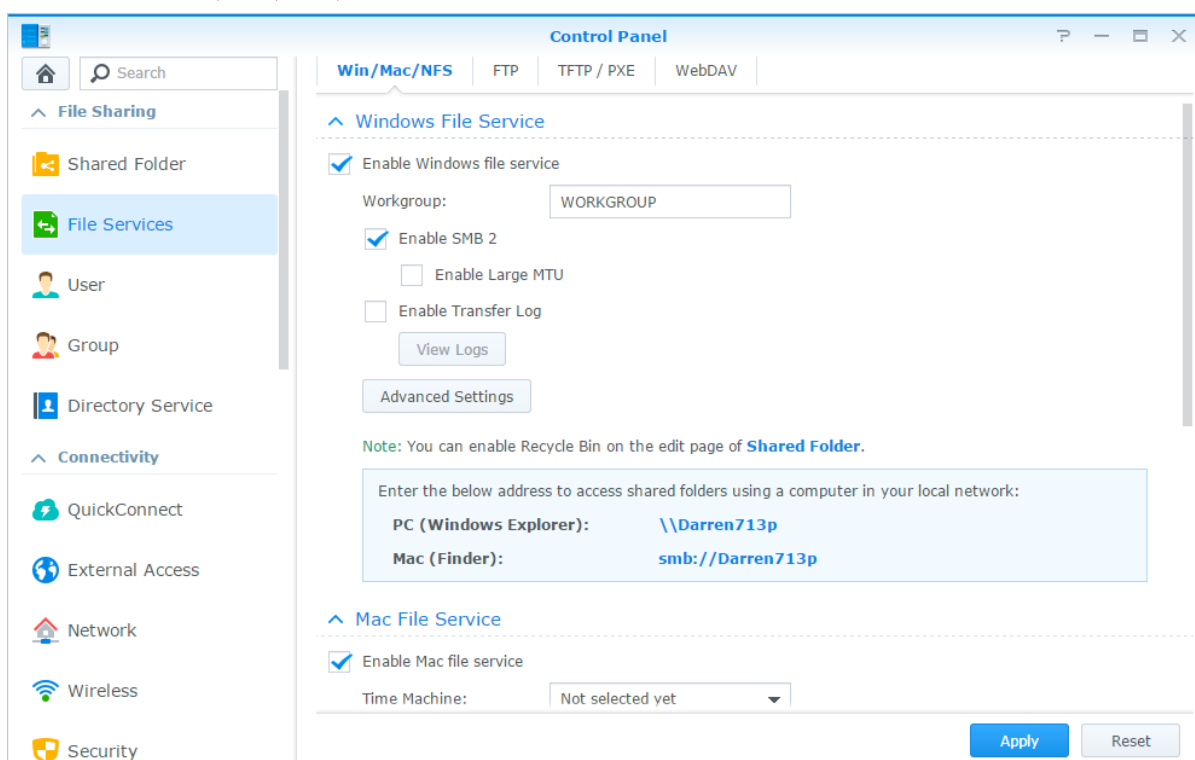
Control Panel

? — ☐ ✕

Search

File Sharing

Shared Folder

File Services

User

Group

Directory Service

Connectivity

QuickConnect

External Access

Network

Wireless

Security

Win/Mac/NFS | FTP | TFTP / PXE | WebDAV

Windows File Service

Enable Windows file service

Workgroup: WORKGROUP

Enable SMB 2

Enable Large MTU

Enable Transfer Log

View Logs

Advanced Settings

Note: You can enable Recycle Bin on the edit page of Shared Folder.

Enter the below address to access shared folders using a computer in your local network:

PC (Windows Explorer): \\Darren713p

Mac (Finder): smb://Darren713p

Mac File Service

Enable Mac file service

Time Machine: Not selected yet

Apply

Reset